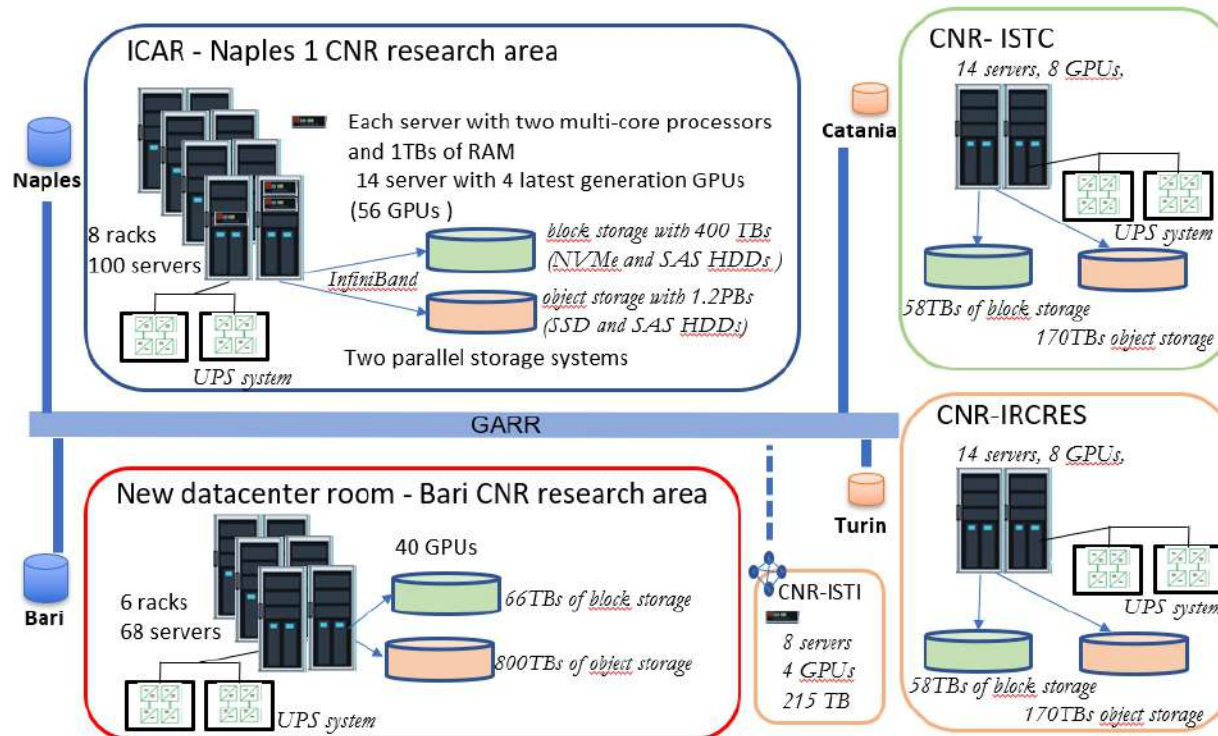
ICAR - Naples 1 CNR research area

Each server with two multi-core processors and 1TBs of RAM

14 server with 4 latest generation GPUs (56 GPUs )

8 racks
100 servers

InfiniBand

block storage with 400 TBs (NVMe and SAS HDDs )

object storage with 1.2PBs (SSD and SAS HDDs)

Two parallel storage systems

UPS system

Naples

Catania

CNR- ISTC

14 servers, 8 GPUs,

UPS system

58TBs of block storage

170TBs object storage

GARR

CNR-IRCRES

14 servers, 8 GPUs,

UPS system

58TBs of block storage

170TBs object storage

Turin

New datacenter room - Bari CNR research area

40 GPUs

6 racks
68 servers

66TBs of block storage

800TBs of object storage

UPS system

Bari

CNR-ISTI

8 servers
4 GPUs
215 TB